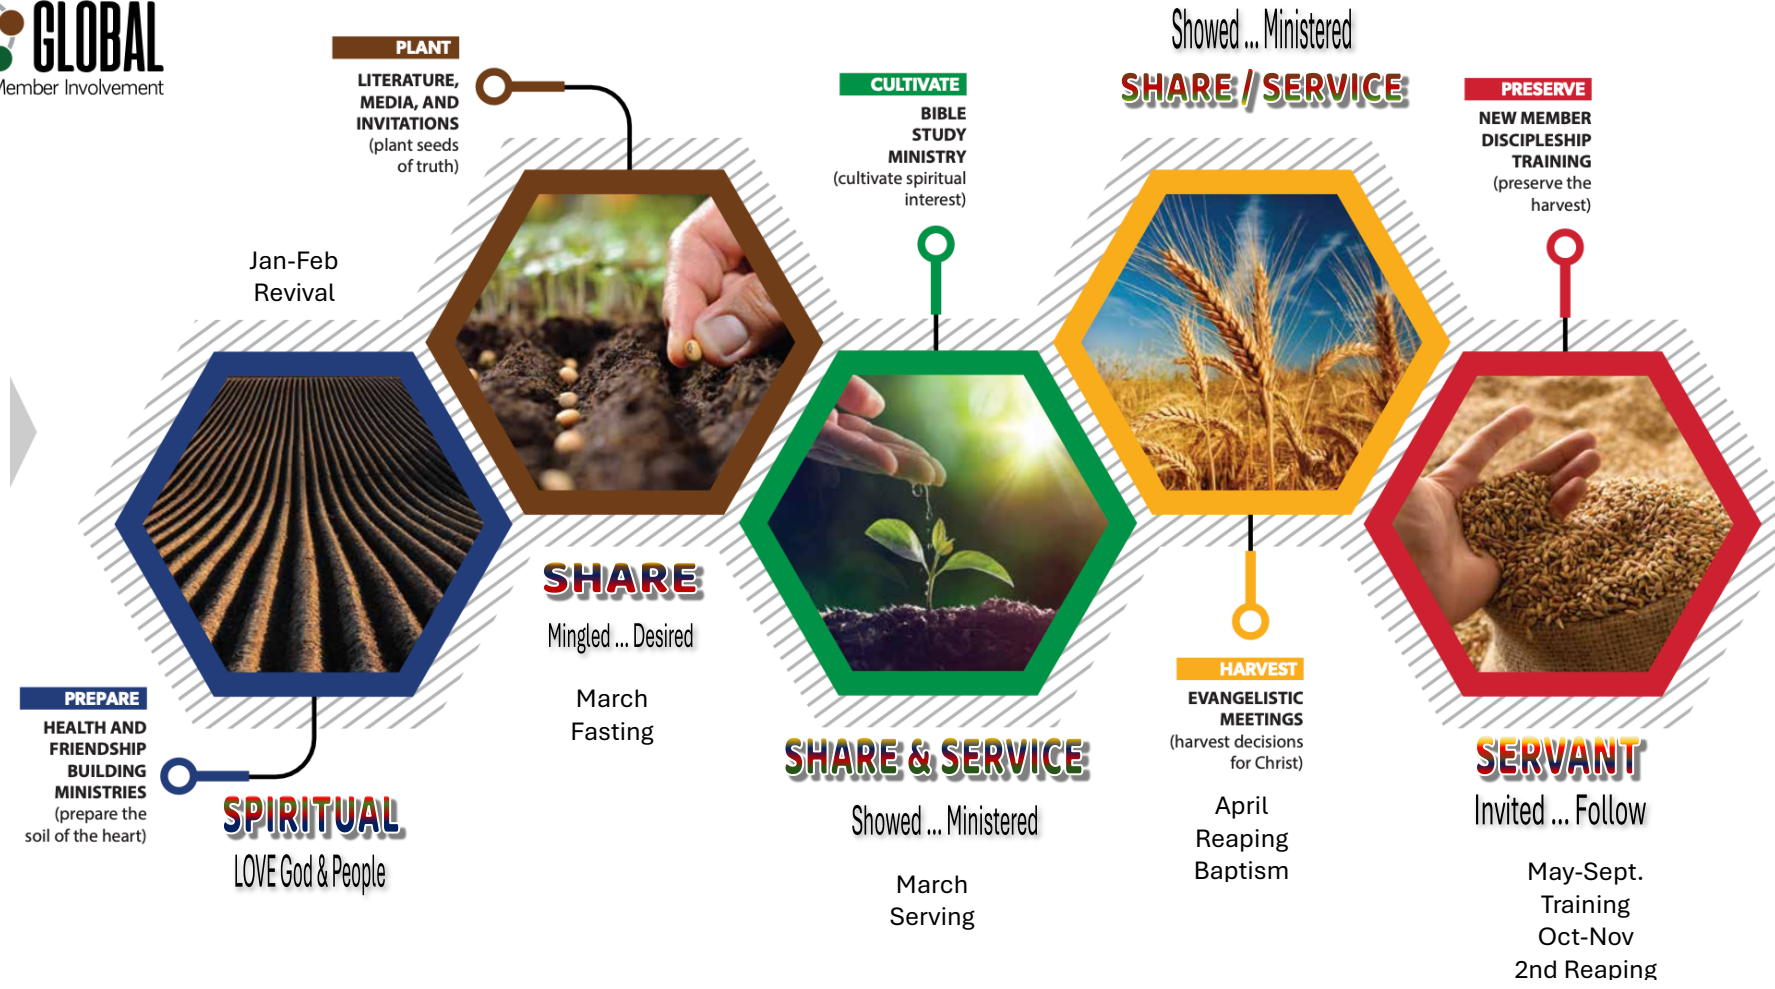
GLOBAL
Member Involvement

PLANT
LITERATURE, MEDIA, AND INVITATIONS
(plant seeds of truth)

CULTIVATE
BIBLE STUDY MINISTRY
(cultivate spiritual interest)

Showed ... Ministered
SHARE / SERVICE

PRESERVE
NEW MEMBER DISCIPLESHIP TRAINING
(preserve the harvest)

Jan-Feb
Revival

SHARE
Mingled ... Desired

March
Fasting

PREPARE
HEALTH AND FRIENDSHIP BUILDING MINISTRIES
(prepare the soil of the heart)

SPIRITUAL
LOVE God & People

SHARE & SERVICE
Showed ... Ministered

March
Serving

HARVEST
EVANGELISTIC MEETINGS
(harvest decisions for Christ)

April
Reaping
Baptism

SERVANT
Invited ... Follow

May-Sept.
Training
Oct-Nov
2nd Reaping